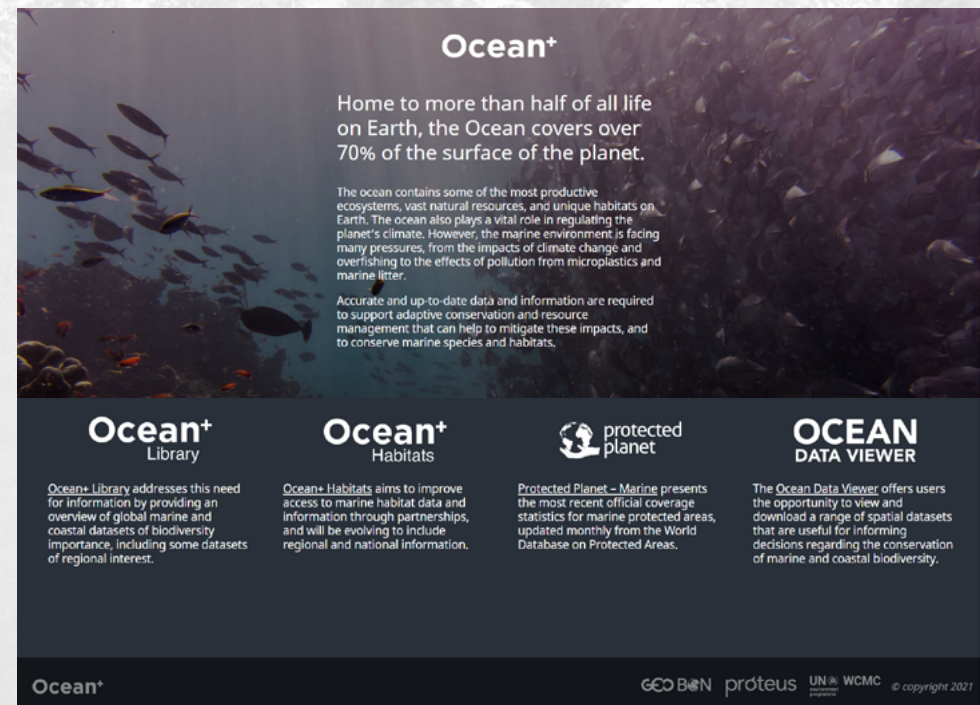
Ocean+

Home to more than half of all life on Earth, the Ocean covers over 70% of the surface of the planet.

The ocean contains some of the most productive ecosystems, vast natural resources, and unique habitats on Earth. The ocean also plays a vital role in regulating the planet's climate. However, the marine environment is facing many pressures, from the impacts of climate change and overfishing to the effects of pollution from microplastics and marine litter.

Accurate and up-to-date data and information are required to support adaptive conservation and resource management that can help to mitigate these impacts, and to conserve marine species and habitats.

Ocean+ Library

Ocean+ Library addresses this need for information by providing an overview of global marine and coastal datasets of biodiversity importance, including some datasets of regional interest.

Ocean+ Habitats

Ocean+ Habitats aims to improve access to marine habitat data and information through partnerships, and will be evolving to include regional and national information.

protected planet

Protected Planet – Marine presents the most recent official coverage statistics for marine protected areas, updated monthly from the World Database on Protected Areas.

OCEAN DATA VIEWER

The Ocean Data Viewer offers users the opportunity to view and download a range of spatial datasets that are useful for informing decisions regarding the conservation of marine and coastal biodiversity.

Ocean+

GEO BON proteus UN environment programme WCMC © copyright 2021